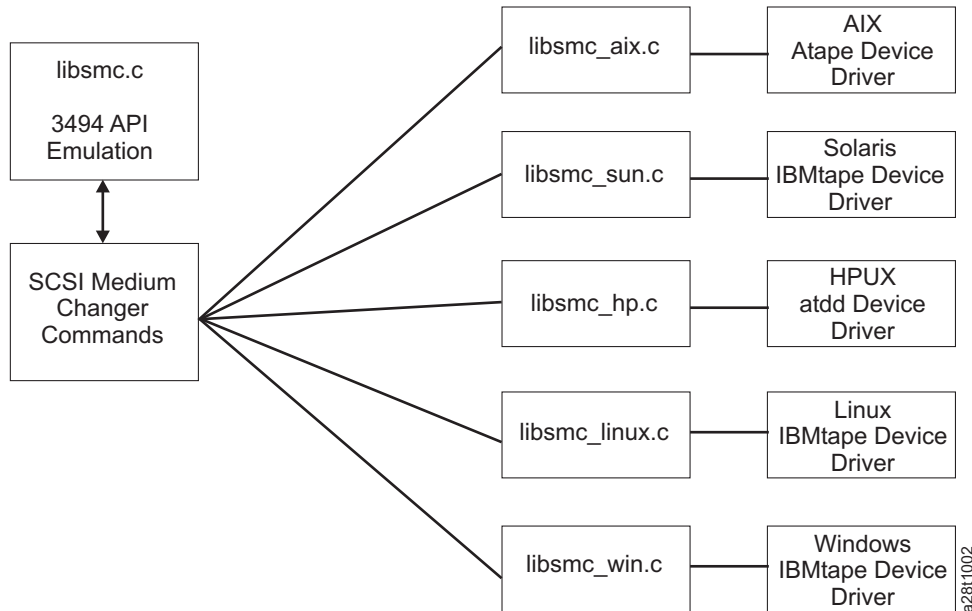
libsmc.c

3494 API Emulation

SCSI Medium Changer Commands

libsmc_aix.c

AIX Atape Device Driver

libsmc_sun.c

Solaris IBMtape Device Driver

libsmc_hp.c

HPUX atdd Device Driver

libsmc_linux.c

Linux IBMtape Device Driver

libsmc_win.c

Windows IBMtape Device Driver

a28t1002